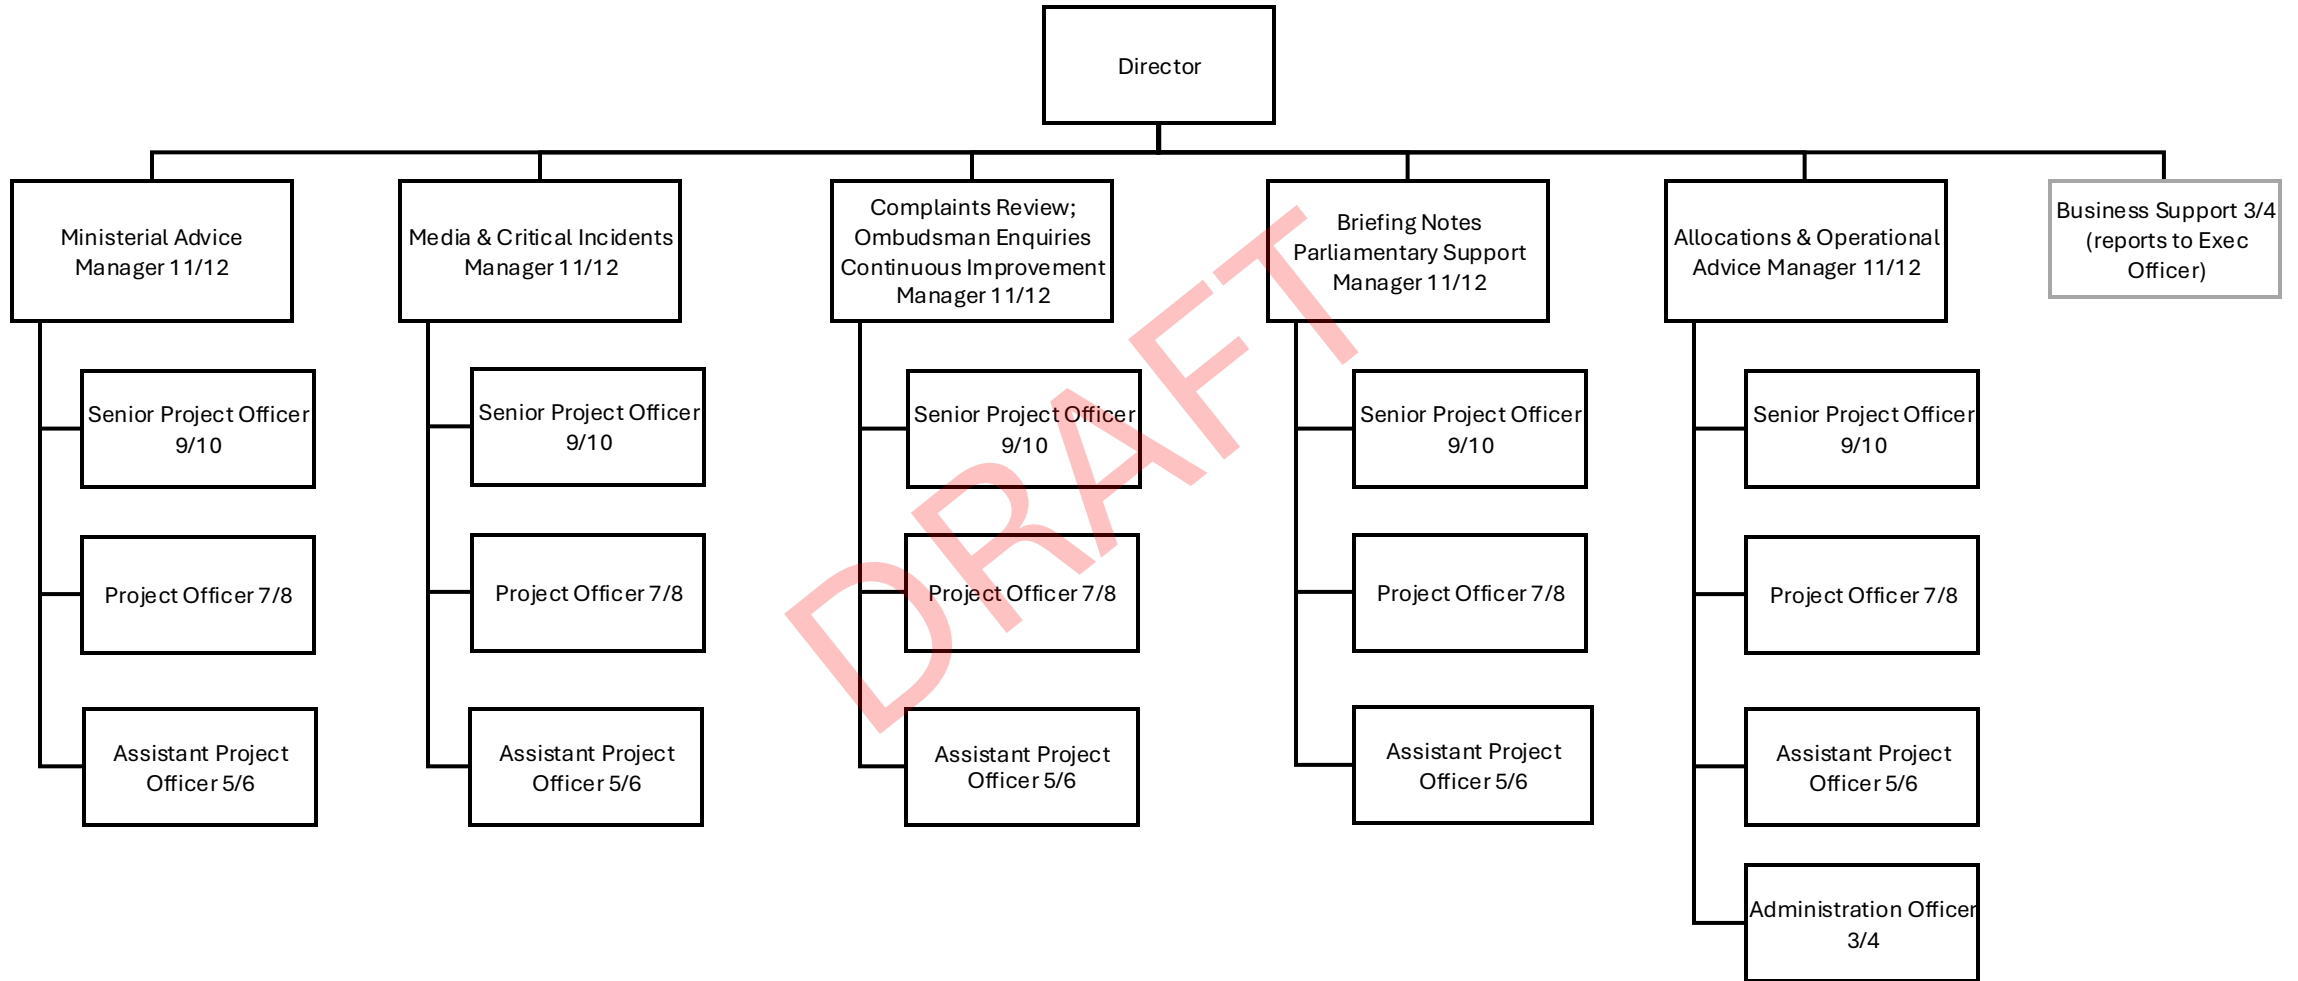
Director

Ministerial Advice Manager 11/12

Senior Project Officer 9/10

Project Officer 7/8

Assistant Project Officer 5/6

Media & Critical Incidents Manager 11/12

Senior Project Officer 9/10

Project Officer 7/8

Assistant Project Officer 5/6

Complaints Review; Ombudsman Enquiries Continuous Improvement Manager 11/12

Senior Project Officer 9/10

Project Officer 7/8

Assistant Project Officer 5/6

Briefing Notes Parliamentary Support Manager 11/12

Senior Project Officer 9/10

Project Officer 7/8

Assistant Project Officer 5/6

Allocations & Operational Advice Manager 11/12

Senior Project Officer 9/10

Project Officer 7/8

Assistant Project Officer 5/6

Administration Officer 3/4

Business Support 3/4 (reports to Exec Officer)

DRAFT